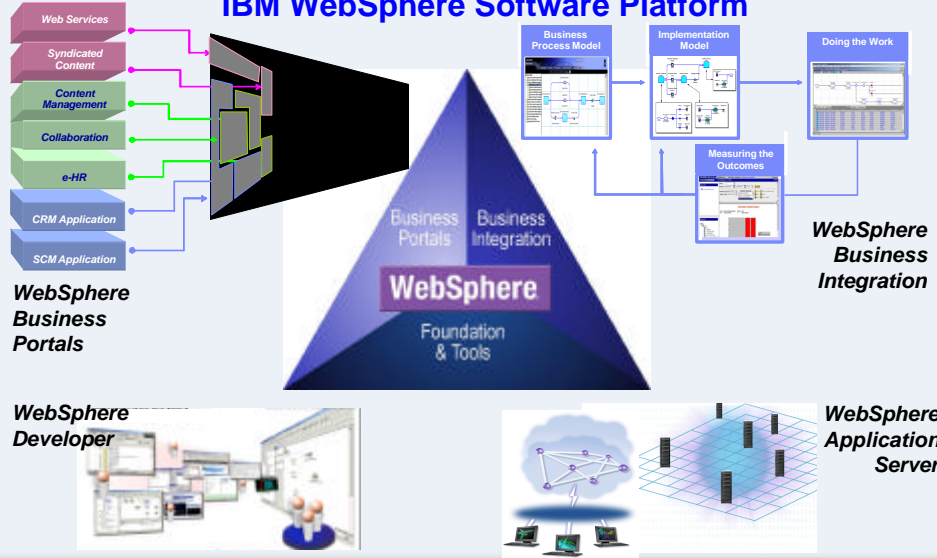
IBM WebSphere Software Platform

Web Services

Syndicated Content

Content Management

Collaboration

e-HR

CRM Application

SCM Application

WebSphere Business Portals

Business Process Model

Implementation Model

Doing the Work

Measuring the Outcomes

WebSphere Business Integration

Business Portals

Business Integration

WebSphere

Foundation & Tools

WebSphere Developer

WebSphere Application Server